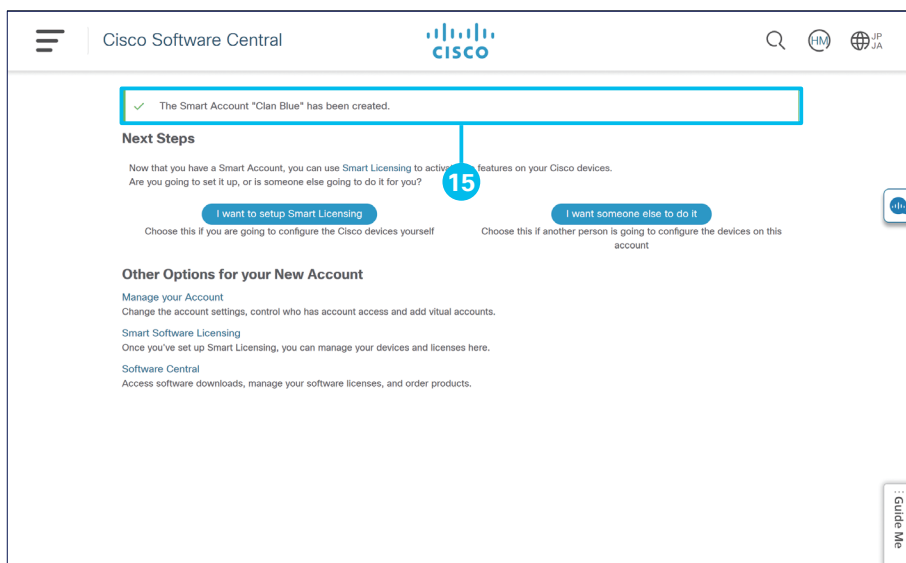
Cisco Software Central

cisco

HM

JP JA

The Smart Account "Clan Blue" has been created.

Next Steps

Now that you have a Smart Account, you can use Smart Licensing to activa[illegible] features on your Cisco devices.
Are you going to set it up, or is someone else going to do it for you?

15

I want to setup Smart Licensing
Choose this if you are going to configure the Cisco devices yourself

I want someone else to do it
Choose this if another person is going to configure the devices on this account

Other Options for your New Account

Manage your Account
Change the account settings, control who has account access and add vitual accounts.

Smart Software Licensing
Once you've set up Smart Licensing, you can manage your devices and licenses here.

Software Central
Access software downloads, manage your software licenses, and order products.

Guide Me